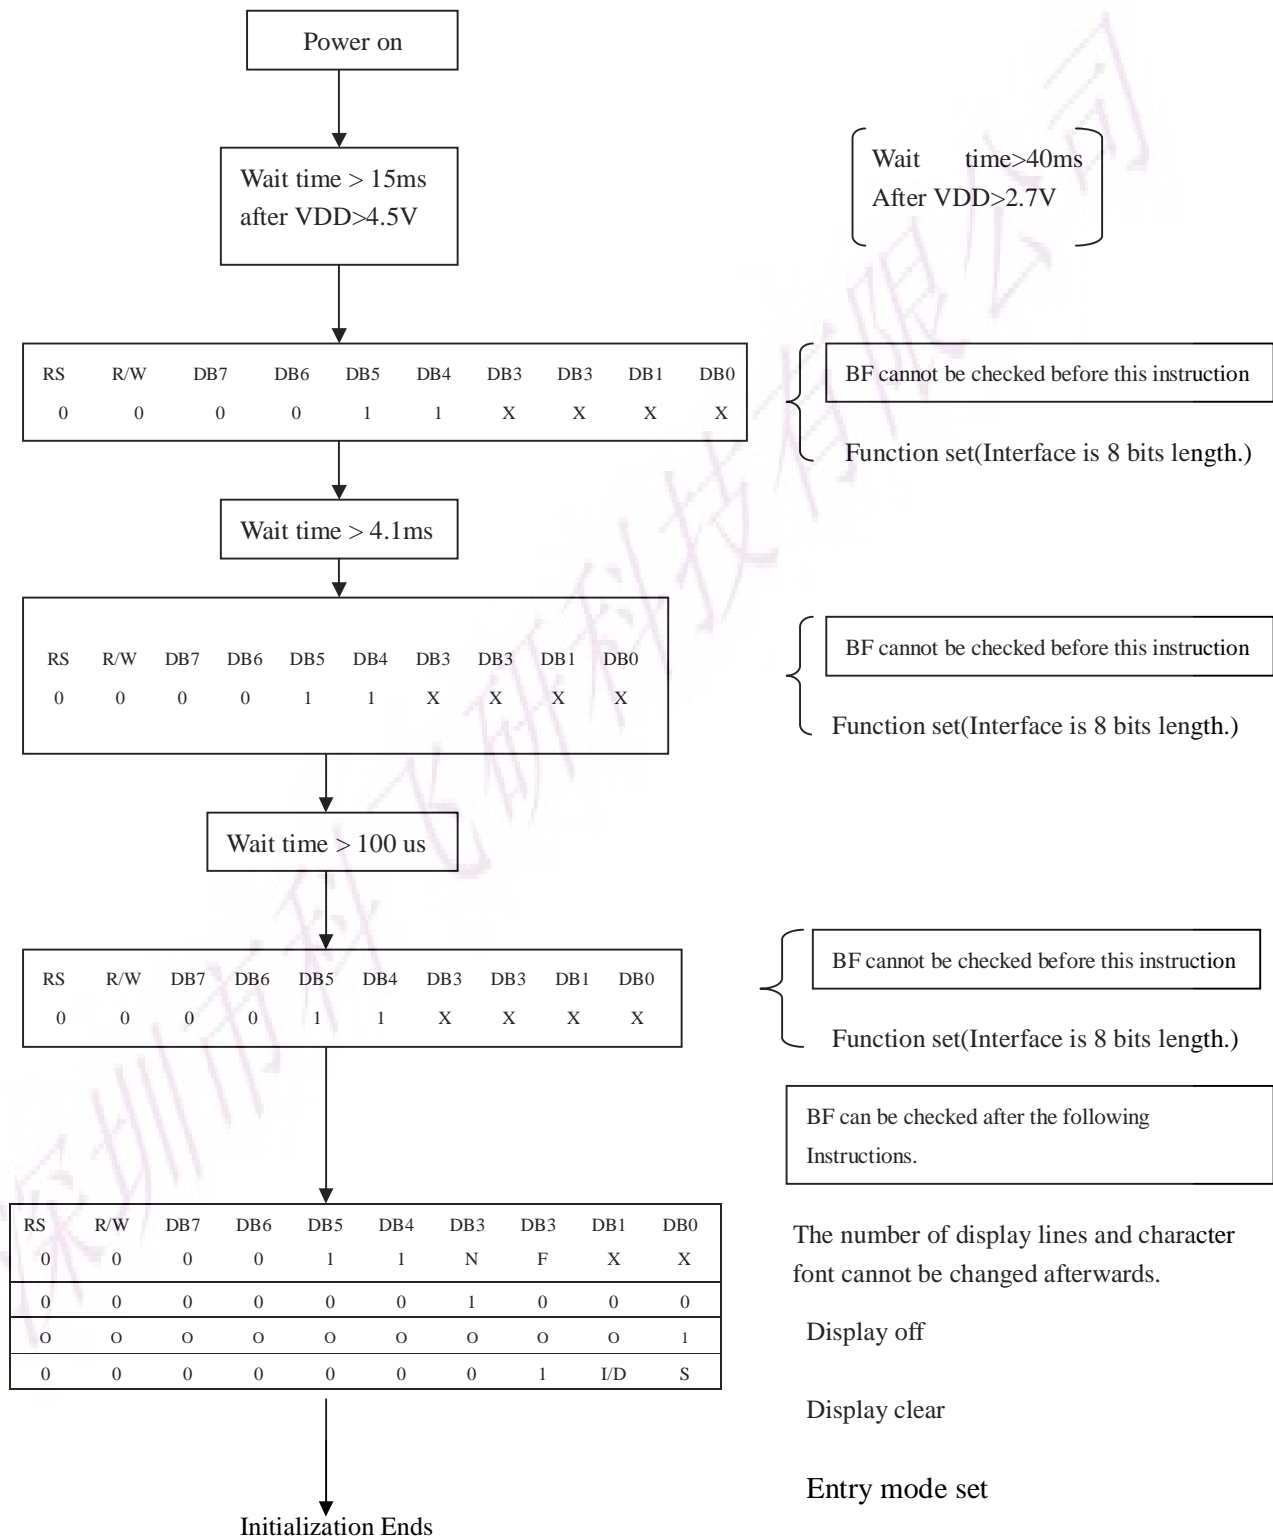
Power on

Wait time > 15ms
after VDD>4.5V

Wait time>40ms
After VDD>2.7V

| RS | R/W | DB7 | DB6 | DB5 | DB4 | DB3 | DB3 | DB1 | DB0 |
|---|---|---|---|---|---|---|---|---|---|
| 0 | 0 | 0 | 0 | 1 | 1 | X | X | X | X |

BF cannot be checked before this instruction

Function set(Interface is 8 bits length.)

Wait time > 4.1ms

| RS | R/W | DB7 | DB6 | DB5 | DB4 | DB3 | DB3 | DB1 | DB0 |
|---|---|---|---|---|---|---|---|---|---|
| 0 | 0 | 0 | 0 | 1 | 1 | X | X | X | X |

BF cannot be checked before this instruction

Function set(Interface is 8 bits length.)

Wait time > 100 us

| RS | R/W | DB7 | DB6 | DB5 | DB4 | DB3 | DB3 | DB1 | DB0 |
|---|---|---|---|---|---|---|---|---|---|
| 0 | 0 | 0 | 0 | 1 | 1 | X | X | X | X |

BF cannot be checked before this instruction

Function set(Interface is 8 bits length.)

BF can be checked after the following Instructions.

| RS | R/W | DB7 | DB6 | DB5 | DB4 | DB3 | DB3 | DB1 | DB0 |
|---|---|---|---|---|---|---|---|---|---|
| 0 | 0 | 0 | 0 | 1 | 1 | N | F | X | X |
| 0 | 0 | 0 | 0 | 0 | 0 | 1 | 0 | 0 | 0 |
| O | O | O | O | O | O | O | O | O | 1 |
| 0 | 0 | 0 | 0 | 0 | 0 | 0 | 1 | I/D | S |

The number of display lines and character font cannot be changed afterwards.

Display off

Display clear

Entry mode set

Initialization Ends